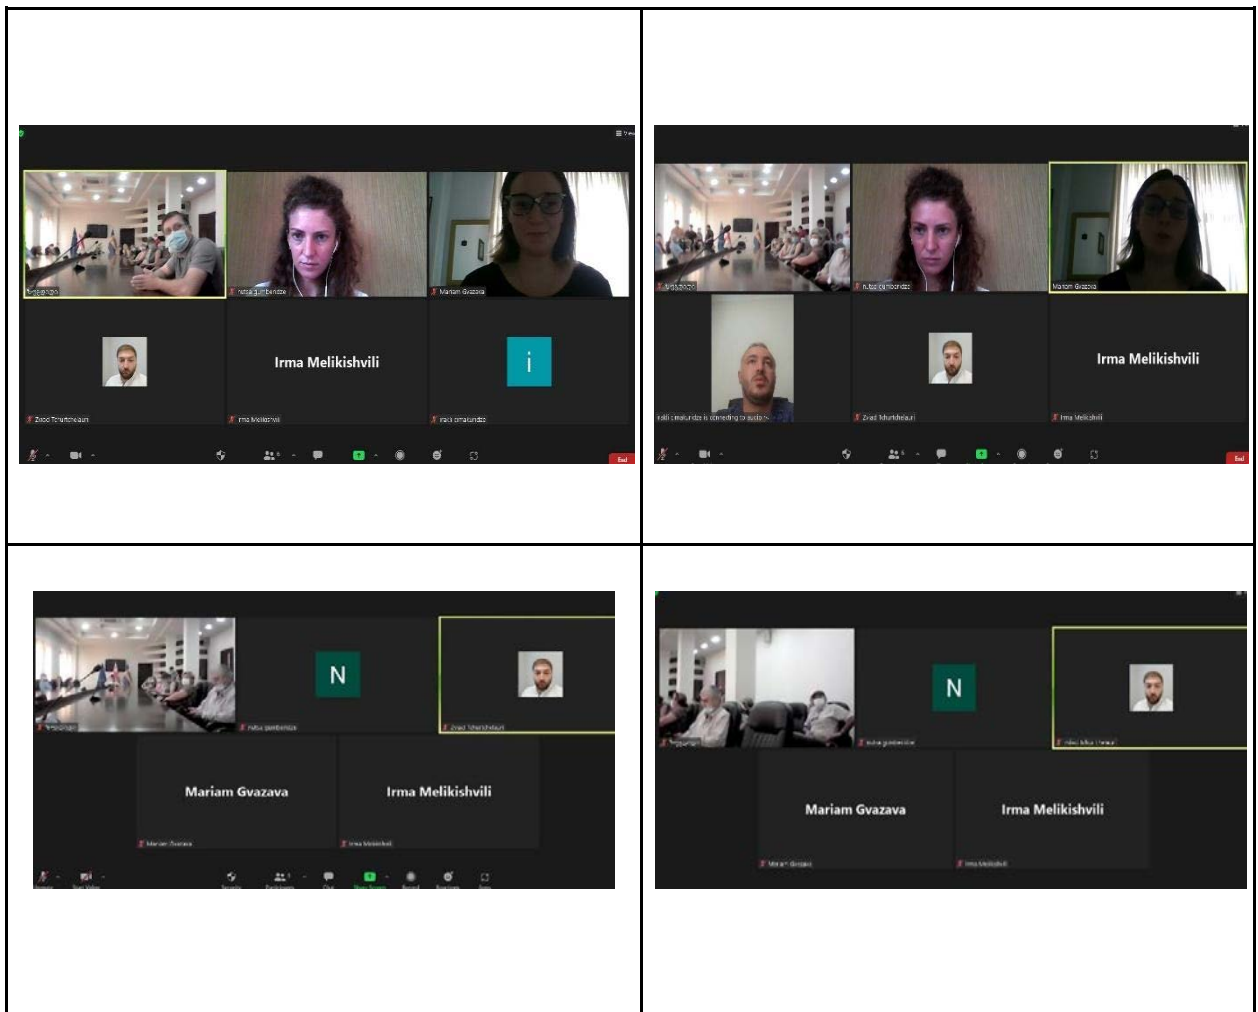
| | |
|---|---|
| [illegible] nutsa gumberidze Mariam Gvazava Zviad Tchartcheiauri Irma Melikishvili Irma Melikishvili i irakli zimakundze End | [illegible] nutsa gumberidze Mariam Gvazava irakli zimakundze is connecting to audio... Zviad Tchartcheiauri Irma Melikishvili Irma Melikishvili End |
| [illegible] N nutsa gumberidze Zviad Tchartcheiauri Mariam Gvazava Mariam Gvazava Irma Melikishvili Irma Melikishvili Unmute Start Video Security Participants Chat Share Screen Record Reactions Apps | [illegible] N nutsa gumberidze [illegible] Mariam Gvazava Mariam Gvazava Irma Melikishvili Irma Melikishvili |